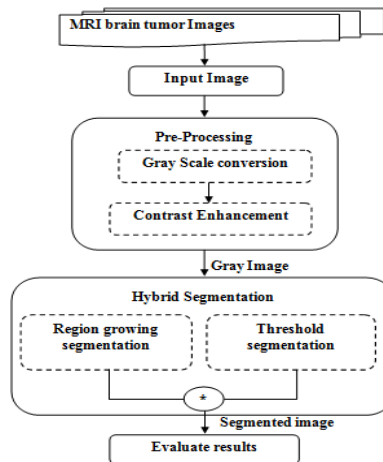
MRI brain tumor Images

Input Image

Pre-Processing

Gray Scale conversion

Contrast Enhancement

Gray Image

Hybrid Segmentation

Region growing segmentation

Threshold segmentation

*

Segmented image

Evaluate results